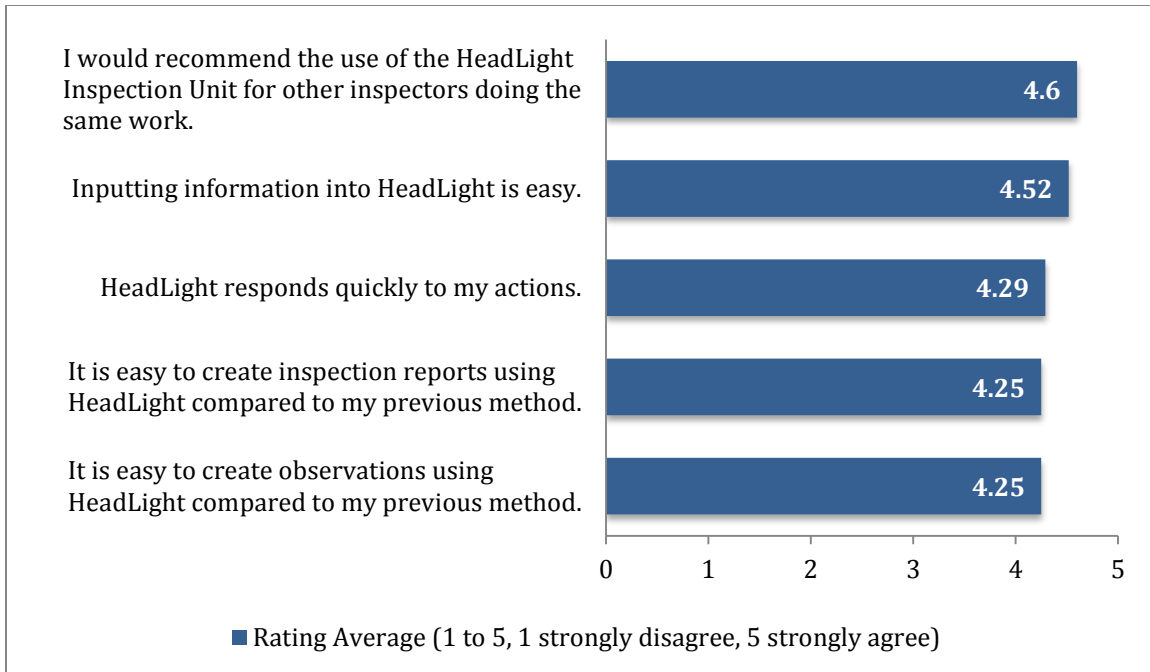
I would recommend the use of the HeadLight Inspection Unit for other inspectors doing the same work.

4.6

Inputting information into HeadLight is easy.

4.52

HeadLight responds quickly to my actions.

4.29

It is easy to create inspection reports using HeadLight compared to my previous method.

4.25

It is easy to create observations using HeadLight compared to my previous method.

4.25

0 1 2 3 4 5

Rating Average (1 to 5, 1 strongly disagree, 5 strongly agree)